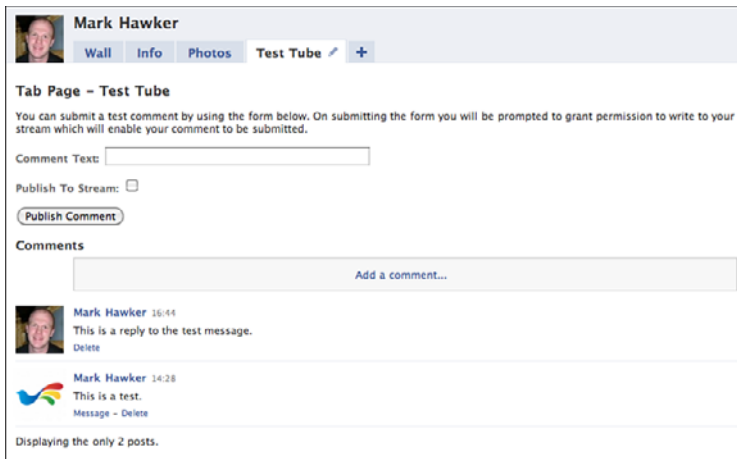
Mark Hawker

Wall Info Photos Test Tube +

Tab Page – Test Tube

You can submit a test comment by using the form below. On submitting the form you will be prompted to grant permission to write to your stream which will enable your comment to be submitted.

Comment Text:

Publish To Stream:

Publish Comment

Comments

Add a comment...

Mark Hawker 16:44
This is a reply to the test message.
Delete

Mark Hawker 14:28
This is a test.
Message – Delete

Displaying the only 2 posts.